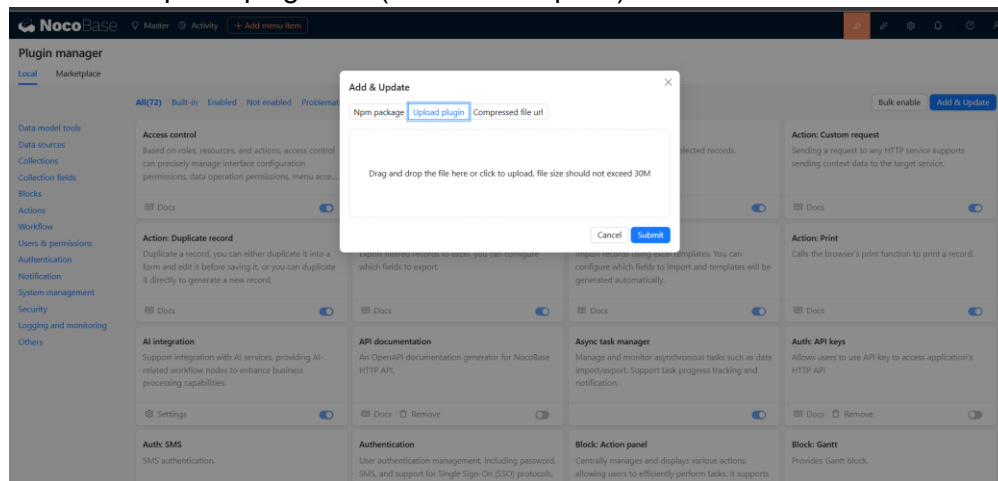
NocoBase Master Activity + Add menu item

Plugin manager

Local Marketplace

All(72) Built-in Enabled Not enabled Problemat

Bulk enable Add & Update

Data model tools
Data sources
Collections
Collection fields
Blocks
Actions
Workflow
Users & permissions
Authentication
Notification
System management
Security
Logging and monitoring
Others

Access control
Based on roles, resources, and actions, access control can precisely manage interface configuration permissions, data operation permissions, menu acce...
Docs

lected records.

Action: Custom request
Sending a request to any HTTP service supports sending context data to the target service.
Docs

Action: Duplicate record
Duplicate a record, you can either duplicate it into a form and edit it before saving it, or you can duplicate it directly to generate a new record.
Docs

Export filtered records to excel, you can configure which fields to export.
Docs

Import records using excel templates. You can configure which fields to import and templates will be generated automatically.
Docs

Action: Print
Calls the browser's print function to print a record.
Docs

AI integration
Support integration with AI services, providing AI-related workflow nodes to enhance business processing capabilities.
Settings

API documentation
An OpenAPI documentation generator for NocoBase HTTP API.
Docs Remove

Async task manager
Manage and monitor asynchronous tasks such as data import/export. Support task progress tracking and notification.

Auth: API keys
Allows users to use API key to access application's HTTP API
Docs Remove

Auth: SMS
SMS authentication.

Authentication
User authentication management, including password, SMS, and support for Single Sign-On (SSO) protocols,

Block: Action panel
Centrally manages and displays various actions, allowing users to efficiently perform tasks. It supports

Block: Gantt
Provides Gantt block.

Add & Update
Npm package Upload plugin Compressed file url
Drag and drop the file here or click to upload, file size should not exceed 30M
Cancel Submit